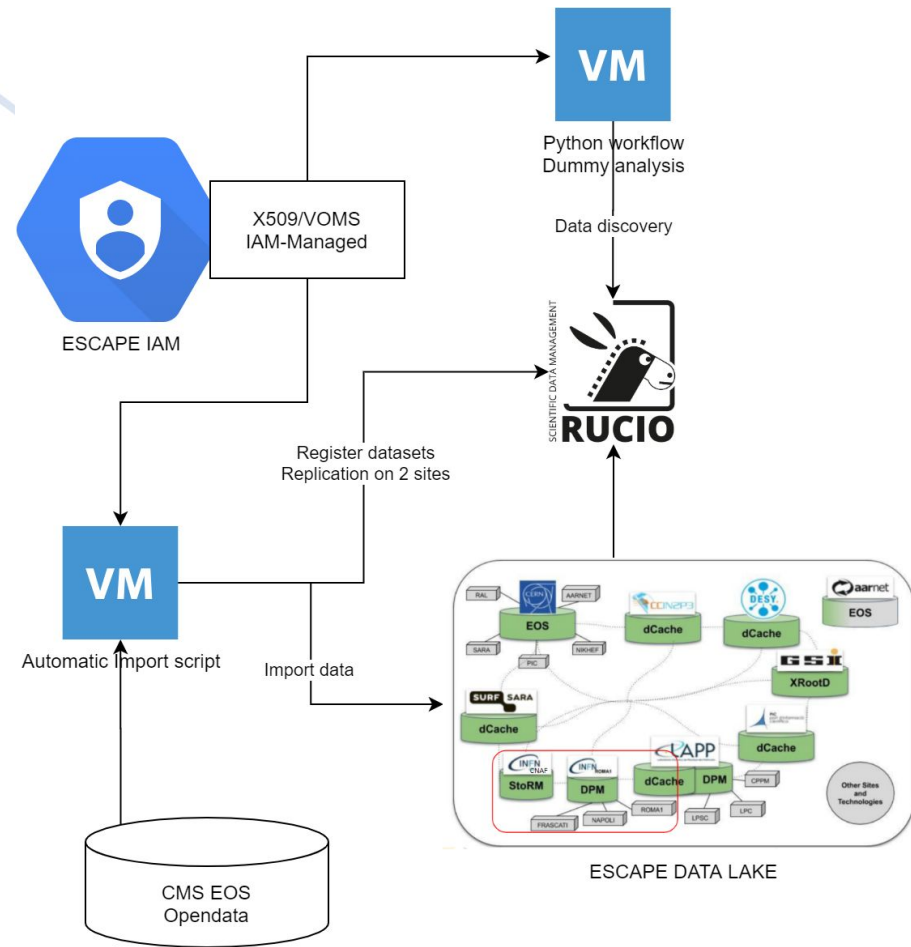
VM

Python workflow
Dummy analysis

X509/VOMS
IAM-Managed

ESCAPE IAM

Data discovery

SCIENTIFIC DATA MANAGEMENT
RUCIO

Register datasets
Replication on 2 sites

VM

Automatic Import script

Import data

RAL
CERN
AARNET
EOS
SARA
PIC
NIKHEF
CC IN2P3
dCache
DESY
dCache
aarnet
EOS
GSI
XRootD
SURF SARA
dCache
PIC
dCache
INFN CNAF
StoRM
INFN ROMA1
DPM
LAPP
dCache
DPM
CPPM
LPSC
LPC
FRASCATI
NAPOLI
ROMA1
Other Sites and Technologies

ESCAPE DATA LAKE

CMS EOS
Opendata